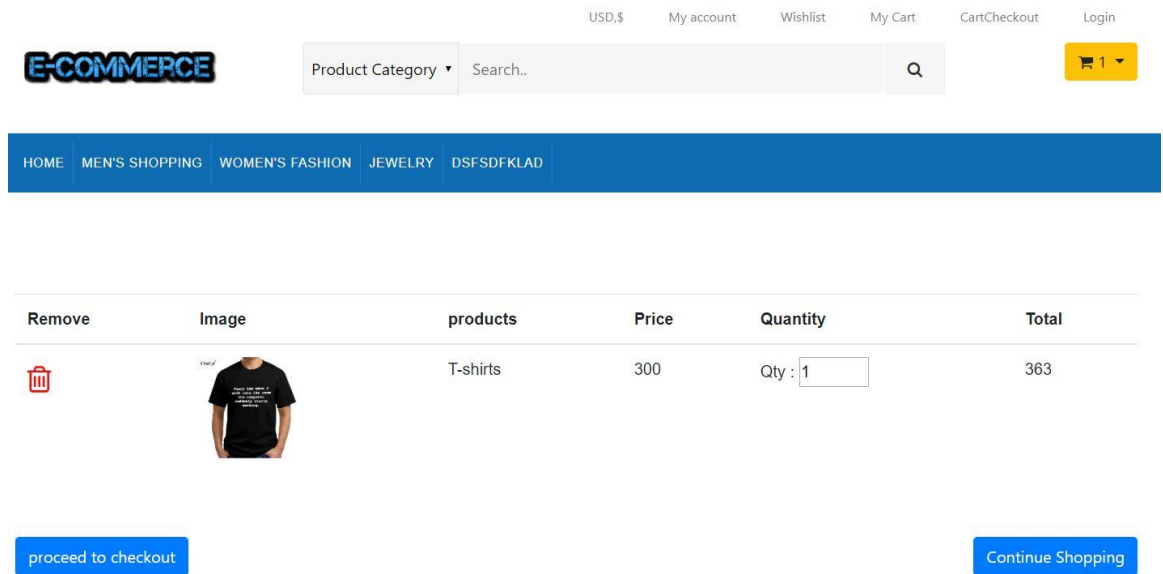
USD,$ My account Wishlist My Cart CartCheckout Login

E-COMMERCE

Product Category ▾ Search..

1 ▾

HOME MEN'S SHOPPING WOMEN'S FASHION JEWELRY DSFSDFKLAD

| Remove | Image | products | Price | Quantity | Total |
|---|---|---|---|---|---|
| | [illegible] | T-shirts | 300 | Qty : 1 | 363 |

proceed to checkout

Continue Shopping